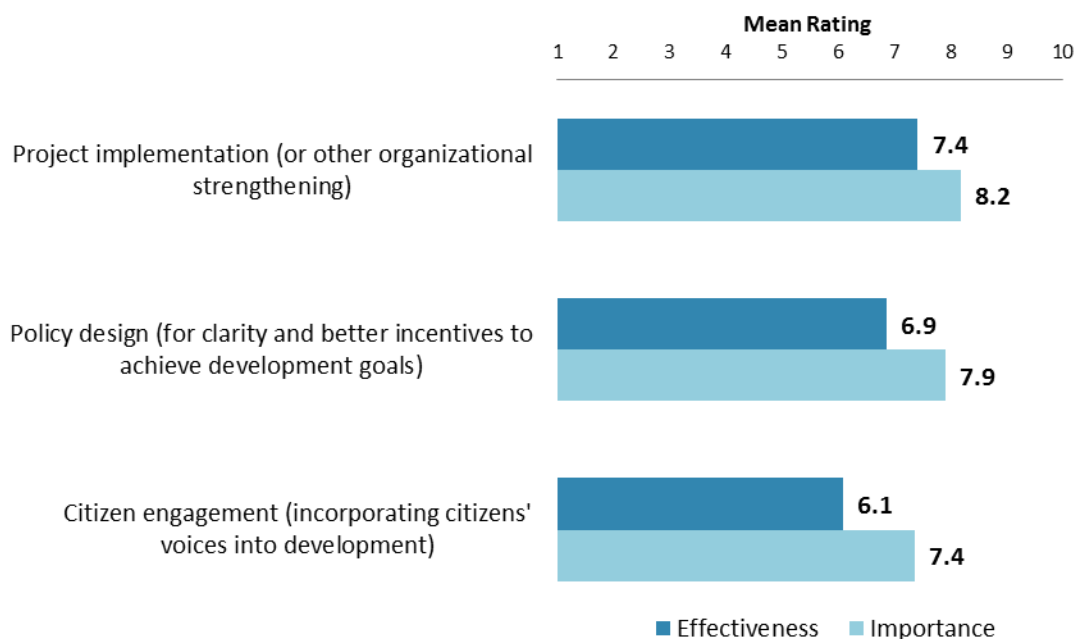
Mean Rating

1 2 3 4 5 6 7 8 9 10

Project implementation (or other organizational strengthening)

7.4

8.2

Policy design (for clarity and better incentives to achieve development goals)

6.9

7.9

Citizen engagement (incorporating citizens' voices into development)

6.1

7.4

Effectiveness Importance